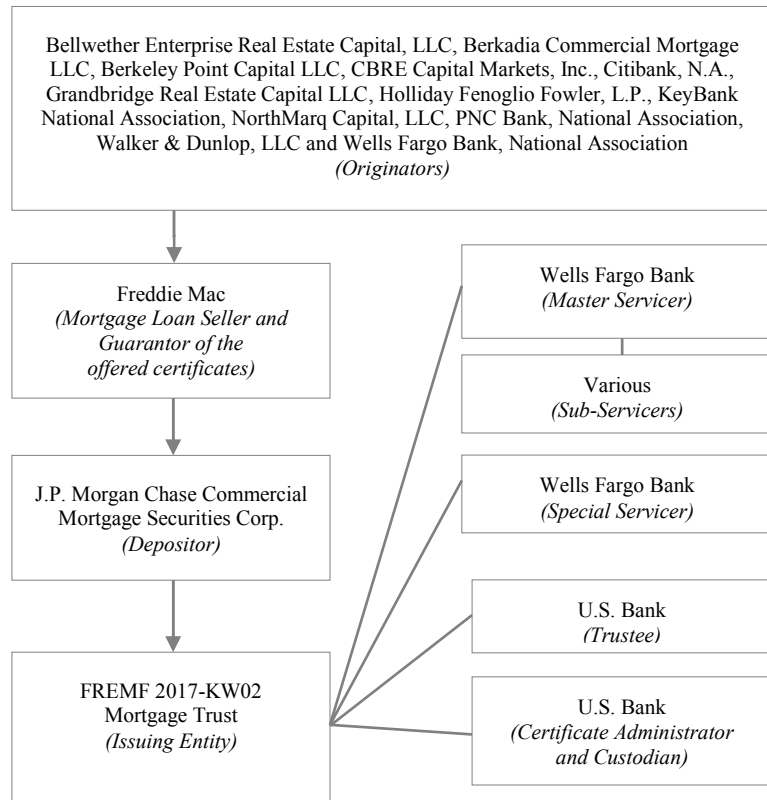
Bellwether Enterprise Real Estate Capital, LLC, Berkadia Commercial Mortgage LLC, Berkeley Point Capital LLC, CBRE Capital Markets, Inc., Citibank, N.A., Grandbridge Real Estate Capital LLC, Holliday Fenoglio Fowler, L.P., KeyBank National Association, NorthMarq Capital, LLC, PNC Bank, National Association, Walker & Dunlop, LLC and Wells Fargo Bank, National Association
*(Originators)*

Freddie Mac
*(Mortgage Loan Seller and Guarantor of the offered certificates)*

J.P. Morgan Chase Commercial Mortgage Securities Corp.
*(Depositor)*

FREMF 2017-KW02 Mortgage Trust
*(Issuing Entity)*

Wells Fargo Bank
*(Master Servicer)*

Various
*(Sub-Servicers)*

Wells Fargo Bank
*(Special Servicer)*

U.S. Bank
*(Trustee)*

U.S. Bank
*(Certificate Administrator and Custodian)*